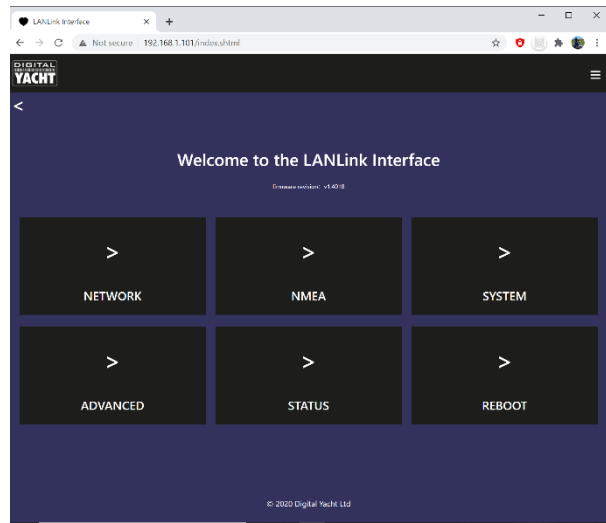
LANLink Interface

Not secure 192.168.1.101/index.shtml

DIGITAL YACHT

<

Welcome to the LANLink Interface

Firmware version: v1.4018

>

NETWORK

>

NMEA

>

SYSTEM

>

ADVANCED

>

STATUS

>

REBOOT

© 2020 Digital Yacht Ltd